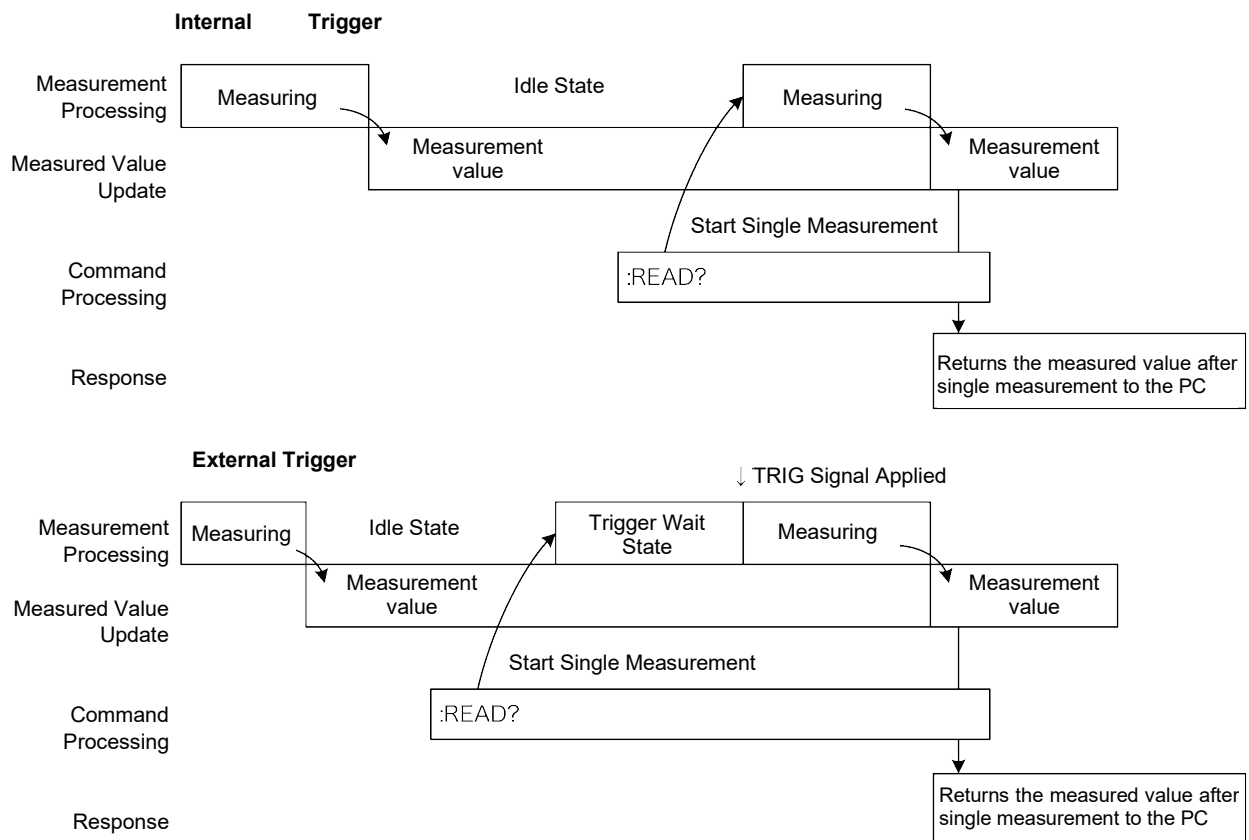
Internal Trigger

Measurement Processing

Measuring

Idle State

Measuring

Measured Value Update

Measurement value

Measurement value

Start Single Measurement

Command Processing

:READ?

Response

Returns the measured value after single measurement to the PC

External Trigger

↓ TRIG Signal Applied

Measurement Processing

Measuring

Idle State

Trigger Wait State

Measuring

Measured Value Update

Measurement value

Measurement value

Start Single Measurement

Command Processing

:READ?

Response

Returns the measured value after single measurement to the PC